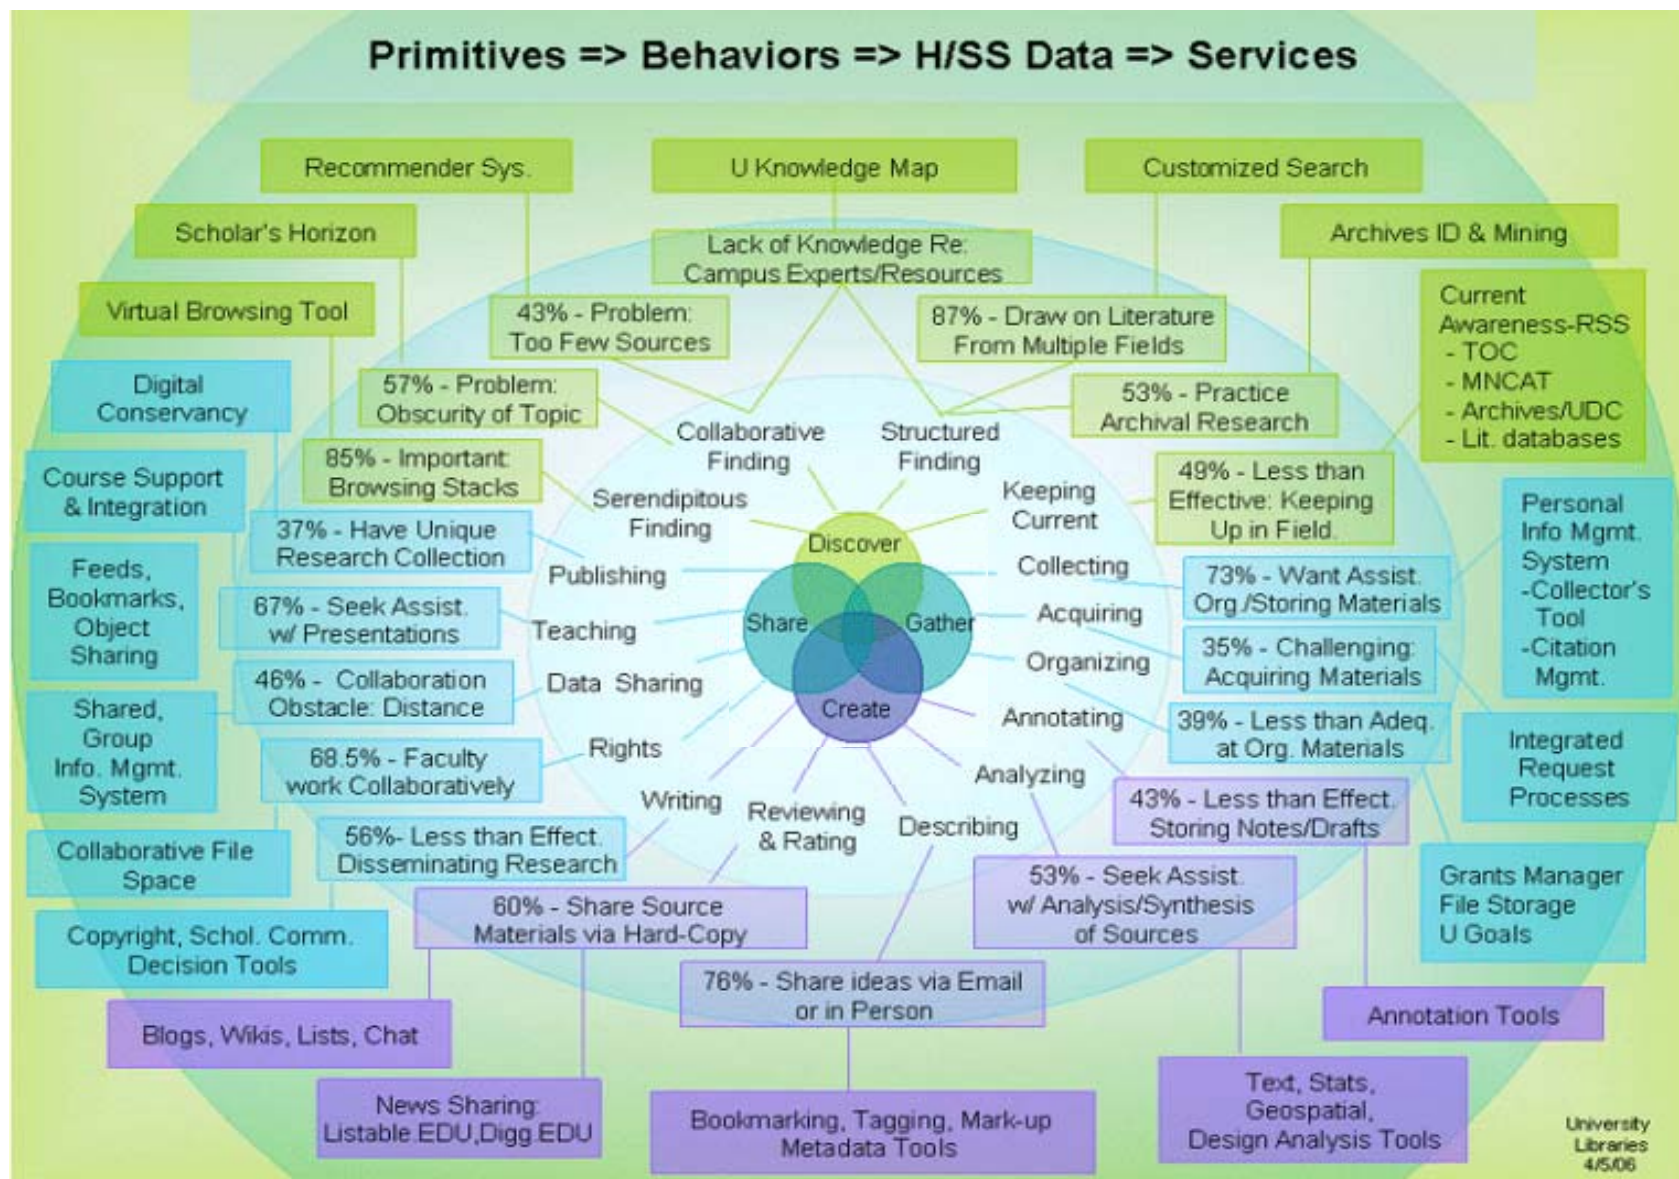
Primitives => Behaviors => H/SS Data => Services

Recommender Sys.

U Knowledge Map

Customized Search

Scholar's Horizon

Lack of Knowledge Re: Campus Experts/Resources

Archives ID & Mining

Virtual Browsing Tool

43% - Problem: Too Few Sources

87% - Draw on Literature From Multiple Fields

Current Awareness-RSS
- TOC
- MNCAT
- Archives/UDC
- Lit. databases

Digital Conservancy

57% - Problem: Obscurity of Topic

53% - Practice Archival Research

Collaborative Finding

Structured Finding

Course Support & Integration

85% - Important: Browsing Stacks

Serendipitous Finding

Keeping Current

49% - Less than Effective: Keeping Up in Field.

Personal Info Mgmt. System -Collector's Tool -Citation Mgmt.

37% - Have Unique Research Collection

Discover

Publishing

Collecting

Feeds, Bookmarks, Object Sharing

67% - Seek Assist. w/ Presentations

Teaching

Share

Gather

Acquiring

73% - Want Assist. Org./Storing Materials

35% - Challenging: Acquiring Materials

Organizing

46% - Collaboration Obstacle: Distance

Data Sharing

Shared, Group Info. Mgmt. System

Create

Annotating

39% - Less than Adeq. at Org. Materials

Integrated Request Processes

68.5% - Faculty work Collaboratively

Rights

Analyzing

Writing

Reviewing & Rating

Describing

43% - Less than Effect. Storing Notes/Drafts

Collaborative File Space

56%- Less than Effect. Disseminating Research

53% - Seek Assist. w/ Analysis/Synthesis of Sources

Grants Manager File Storage U Goals

60% - Share Source Materials via Hard-Copy

Copyright, Schol. Comm. Decision Tools

76% - Share ideas via Email or in Person

Blogs, Wikis, Lists, Chat

Annotation Tools

News Sharing: Listable.EDU,Digg.EDU

Bookmarking, Tagging, Mark-up Metadata Tools

Text, Stats, Geospatial, Design Analysis Tools

University Libraries 4/5/06